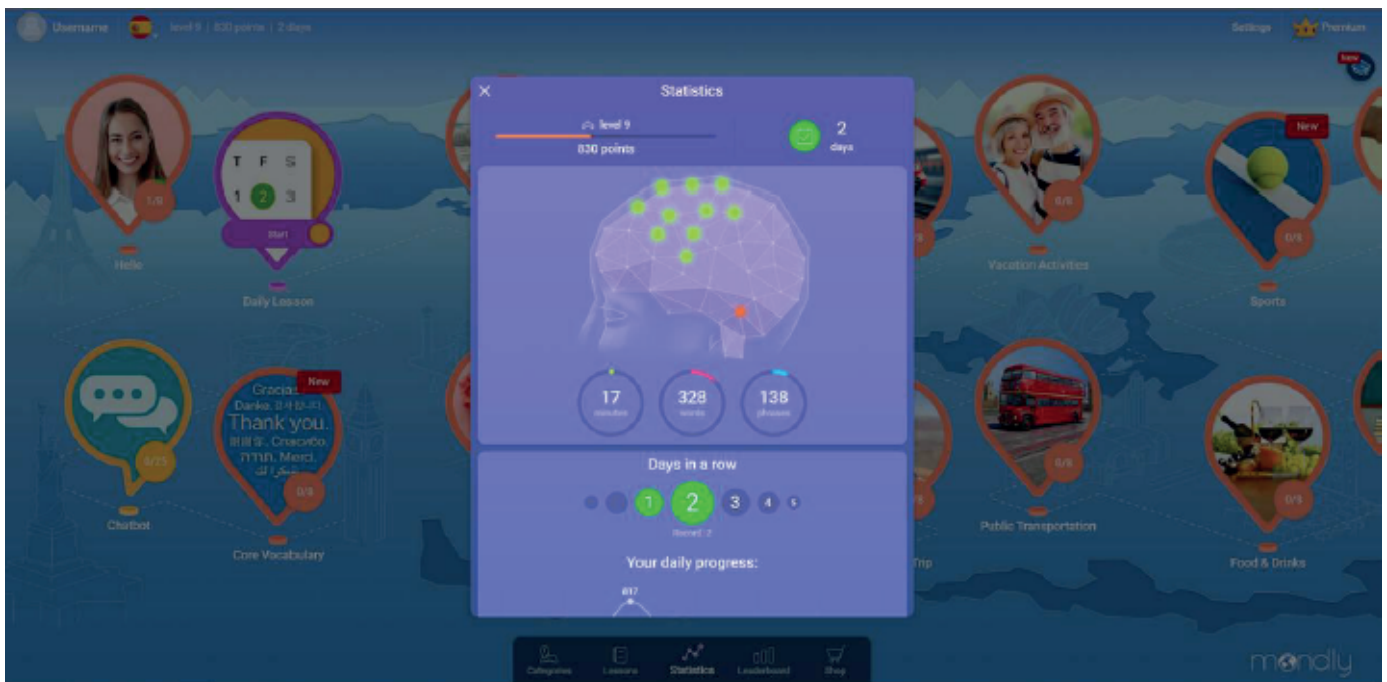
Username | level 9 | 830 points | 2 days

Settings Premium

New

1/8
Hello

T F S
1 2 3
Start
Daily Lesson

0/8
Vacation Activities

New
0/8
Sports

4/25
Chatbot

New
Gracias
Danke, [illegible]
Thank you.
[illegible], Спасибо,
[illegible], Merci,
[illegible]
0/8
Core Vocabulary

0/8
Public Transportation

0/8
Food & Drinks

Trip

×
Statistics

level 9
830 points

2
days

17
minutes

328
words

138
phrases

Days in a row

1 2 3 4 5
Record: 2

Your daily progress:

617

Categories Lessons Statistics Leaderboard Shop

mondly